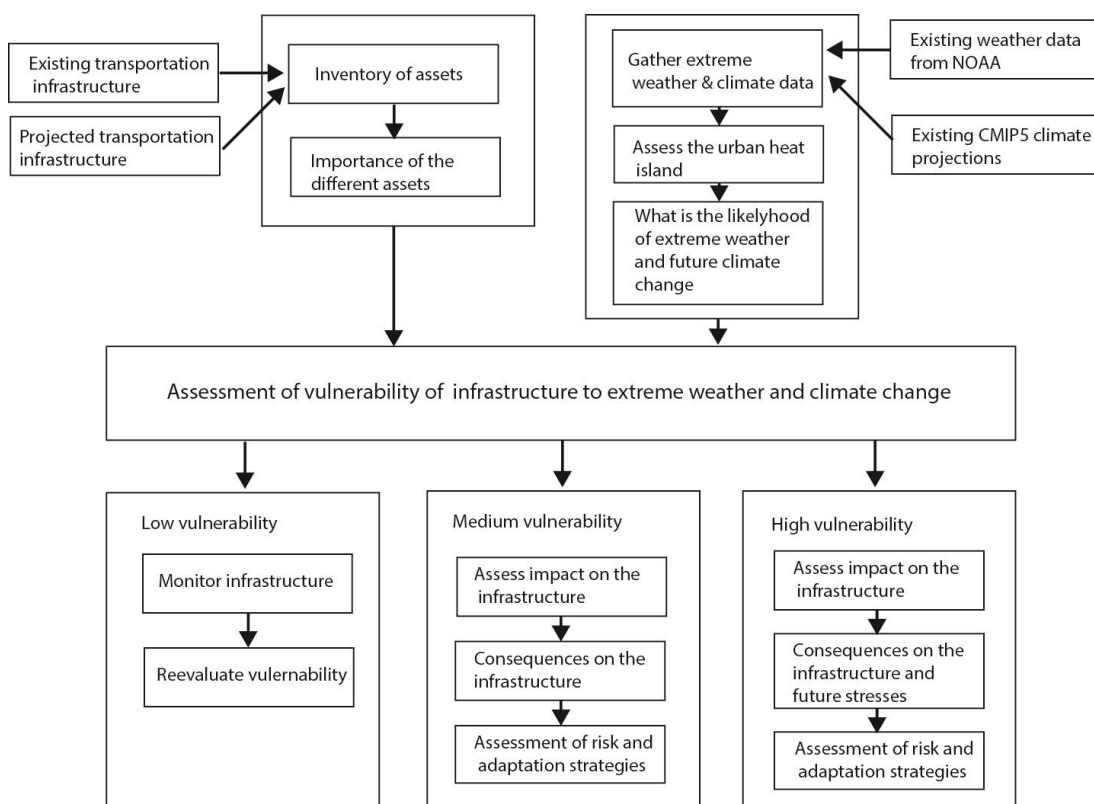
Existing transportation infrastructure

Projected transportation infrastructure

Inventory of assets

Importance of the different assets

Gather extreme weather & climate data

Assess the urban heat island

What is the likelyhood of extreme weather and future climate change

Existing weather data from NOAA

Existing CMIP5 climate projections

Assessment of vulnerability of infrastructure to extreme weather and climate change

Low vulnerability

Monitor infrastructure

Reevaluate vulernability

Medium vulnerability

Assess impact on the infrastructure

Consequences on the infrastructure

Assessment of risk and adaptation strategies

High vulnerability

Assess impact on the infrastructure

Consequences on the infrastructure and future stresses

Assessment of risk and adaptation strategies